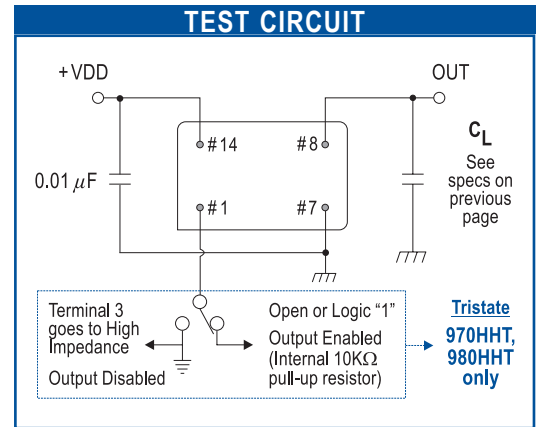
TEST CIRCUIT

+VDD

OUT

#14

#8

#1

#7

0.01 $\mu$F

$C_L$

See specs on previous page

Terminal 3 goes to High Impedance

Output Disabled

Open or Logic "1"

Output Enabled (Internal 10K$\Omega$ pull-up resistor)

Tristate

970HHT, 980HHT only